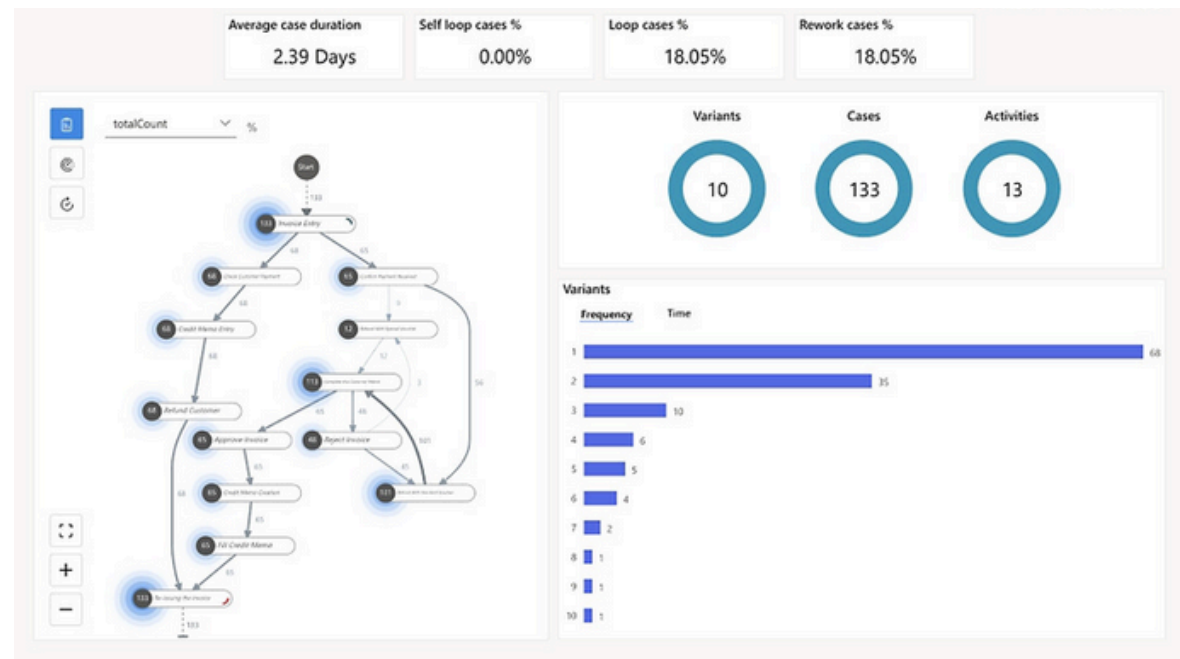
Average case duration
2.39 Days

Self loop cases %
0.00%

Loop cases %
18.05%

Rework cases %
18.05%

totalCount
%

Start
133
133 Invoice Entry
68
65
68 Check Customer Payment
65 Confirm Payment Received
68
9
68 Credit Memo Entry
12 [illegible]
68
12
113 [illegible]
3
56
68 Refund Customer
65
46
65 Approve Invoice
46 Reject Invoice
101
65
45
65 Credit Memo Creation
101 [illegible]
65
68
65 Fill Credit Memo
65
133 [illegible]
133

+
−

Variants
10

Cases
133

Activities
13

Variants
Frequency
Time

| | |
|---|---|
| 1 | 68 |
| 2 | 35 |
| 3 | 10 |
| 4 | 6 |
| 5 | 5 |
| 6 | 4 |
| 7 | 2 |
| 8 | 1 |
| 9 | 1 |
| 10 | 1 |